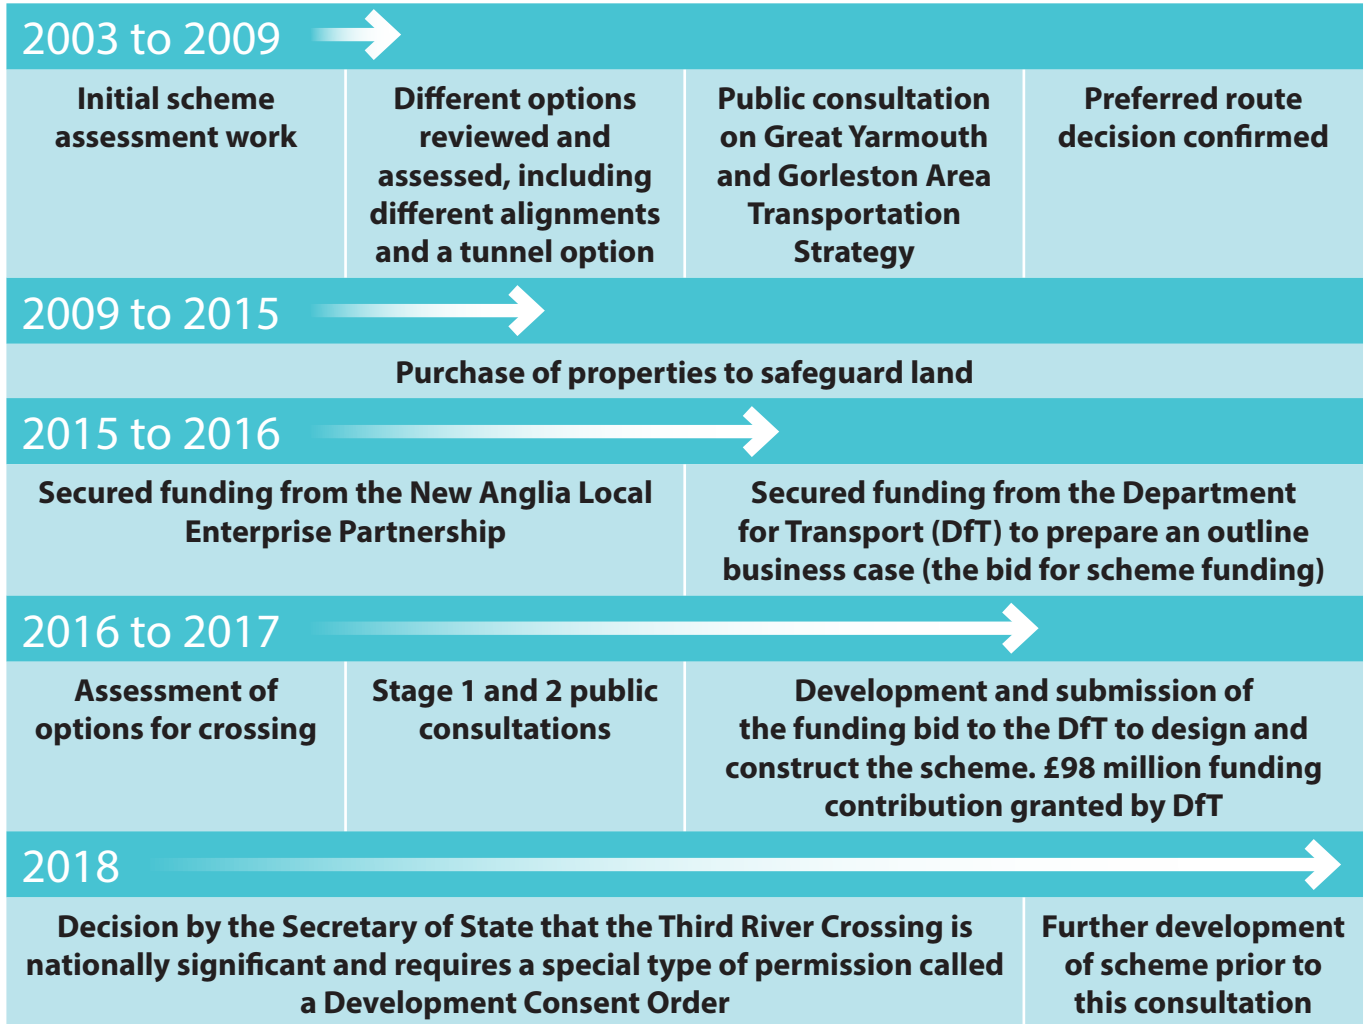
2003 to 2009

Initial scheme assessment work

Different options reviewed and assessed, including different alignments and a tunnel option

Public consultation on Great Yarmouth and Gorleston Area Transportation Strategy

Preferred route decision confirmed

2009 to 2015

Purchase of properties to safeguard land

2015 to 2016

Secured funding from the New Anglia Local Enterprise Partnership

Secured funding from the Department for Transport (DfT) to prepare an outline business case (the bid for scheme funding)

2016 to 2017

Assessment of options for crossing

Stage 1 and 2 public consultations

Development and submission of the funding bid to the DfT to design and construct the scheme. £98 million funding contribution granted by DfT

2018

Decision by the Secretary of State that the Third River Crossing is nationally significant and requires a special type of permission called a Development Consent Order

Further development of scheme prior to this consultation